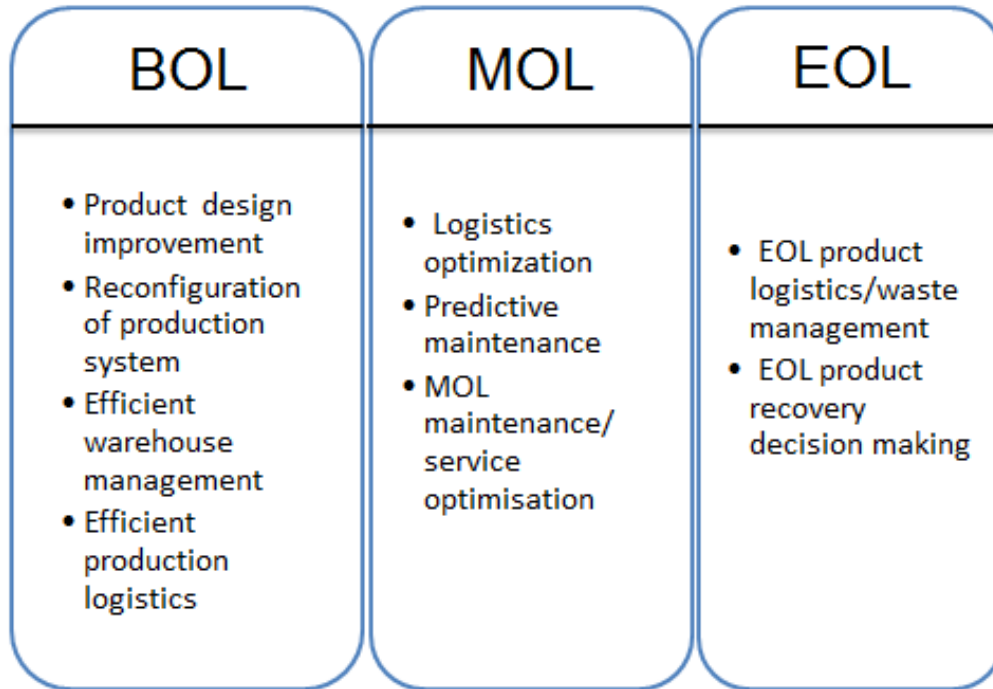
BOL

• Product design improvement
• Reconfiguration of production system
• Efficient warehouse management
• Efficient production logistics

MOL

• Logistics optimization
• Predictive maintenance
• MOL maintenance/ service optimisation

EOL

• EOL product logistics/waste management
• EOL product recovery decision making